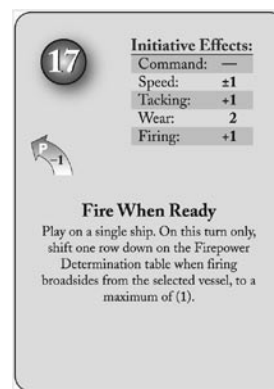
17

Initiative Effects:

| Command: | — |
|---|---|
| Speed: | ±1 |
| Tacking: | +1 |
| Wear: | 2 |
| Firing: | +1 |

P
-1

Fire When Ready

Play on a single ship. On this turn only, shift one row down on the Firepower Determination table when firing broadsides from the selected vessel, to a maximum of (1).